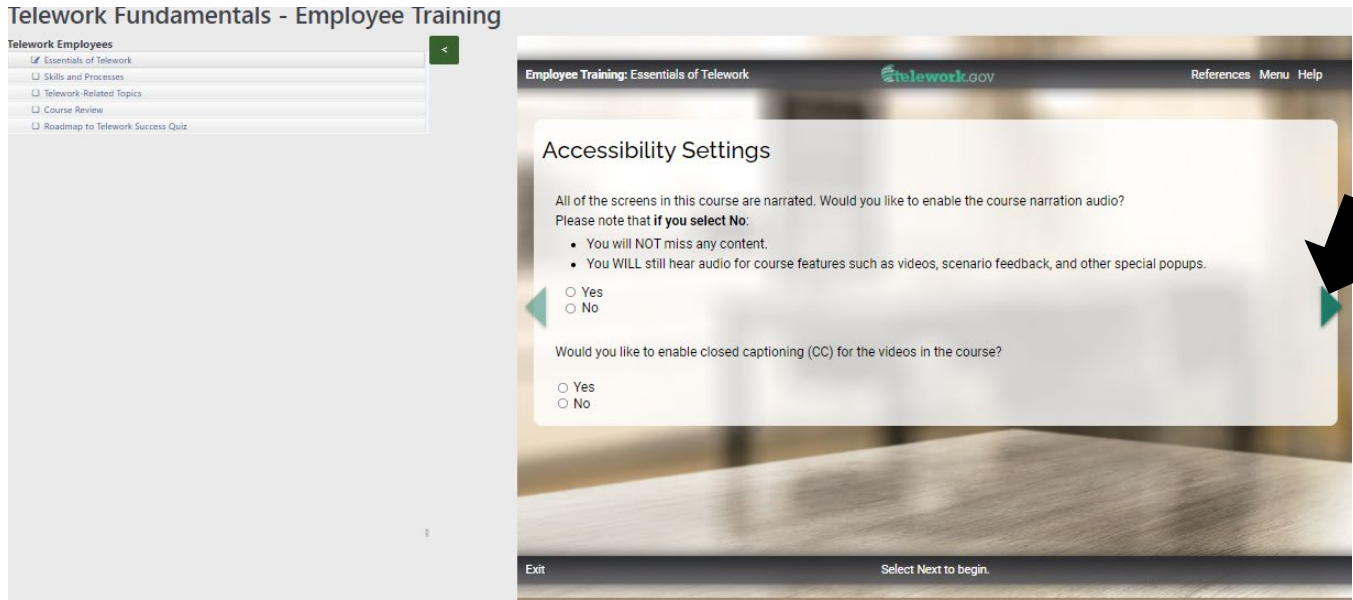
Telework Fundamentals - Employee Training

Telework Employees
Essentials of Telework
Skills and Processes
Telework-Related Topics
Course Review
Roadmap to Telework Success Quiz

<

Employee Training: Essentials of Telework
telework.GOV
References Menu Help

Accessibility Settings

All of the screens in this course are narrated. Would you like to enable the course narration audio?
Please note that **if you select No**:

- You will NOT miss any content.
- You WILL still hear audio for course features such as videos, scenario feedback, and other special popups.

○ Yes
○ No

Would you like to enable closed captioning (CC) for the videos in the course?

○ Yes
○ No

Exit
Select Next to begin.